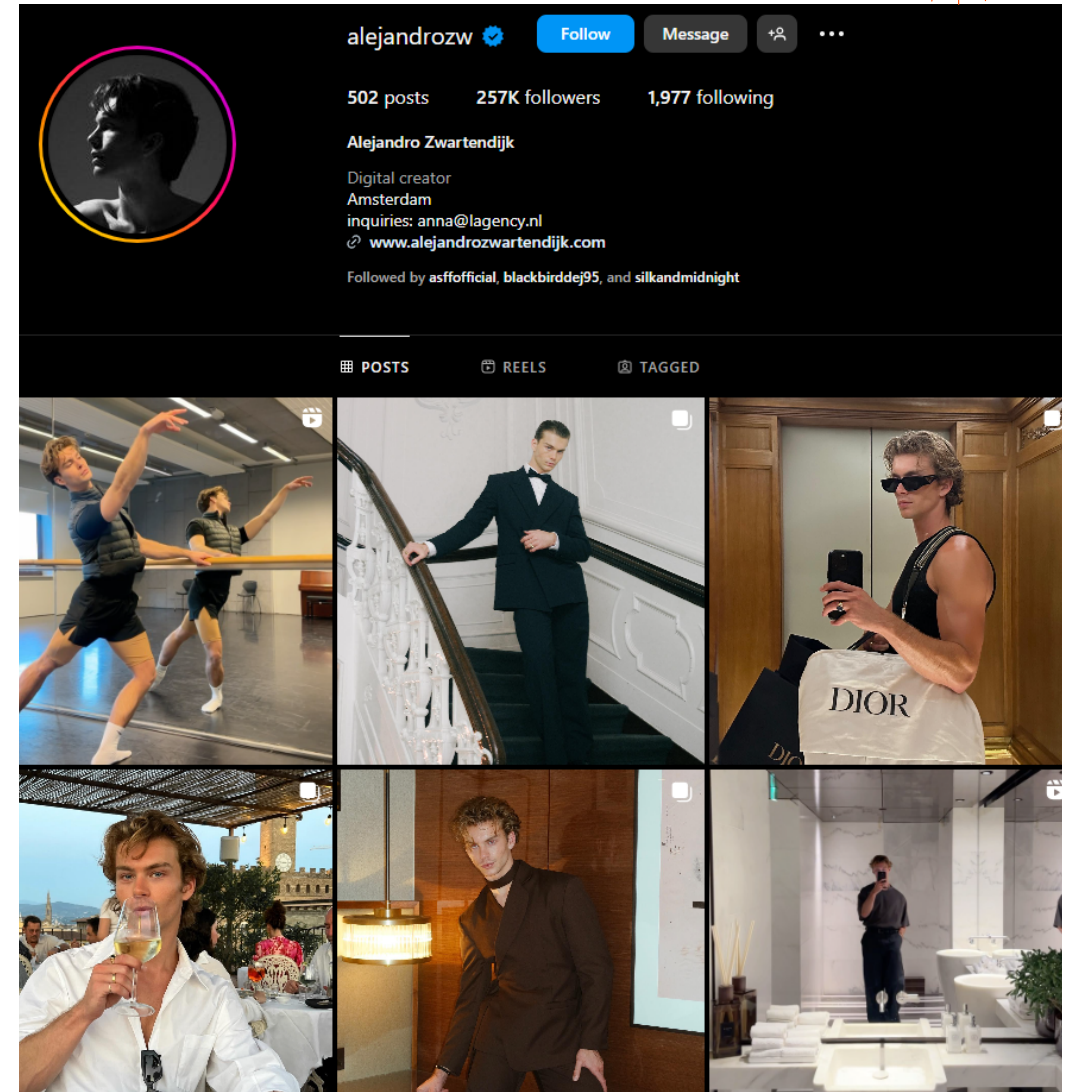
alejandrozw

Follow Message

502 posts 257K followers 1,977 following

Alejandro Zwartendijk

Digital creator
Amsterdam
inquiries: anna@lagency.nl
www.alejandrozwartendijk.com

Followed by asffofficial, blackbirddej95, and silkandmidnight

POSTS REELS TAGGED

DIOR